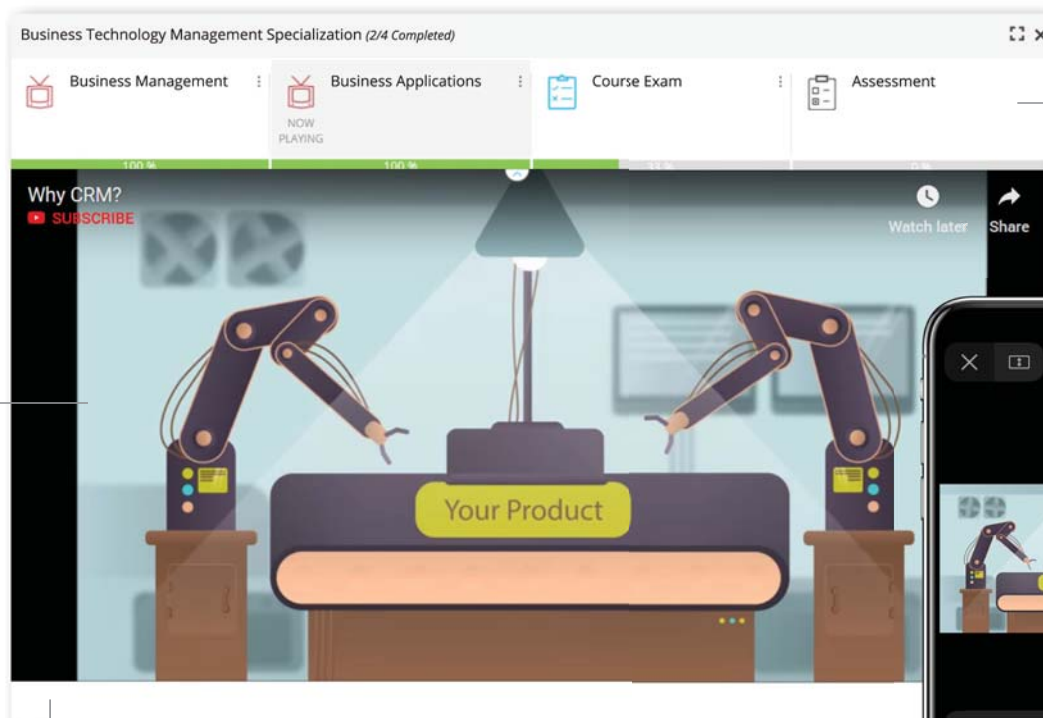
Business Technology Management Specialization (2/4 Completed)

Business Management

Business Applications

NOW PLAYING

Course Exam

Assessment

100 %

100 %

33 %

0 %

Why CRM?

SUBSCRIBE

Watch later

Share

Your Product